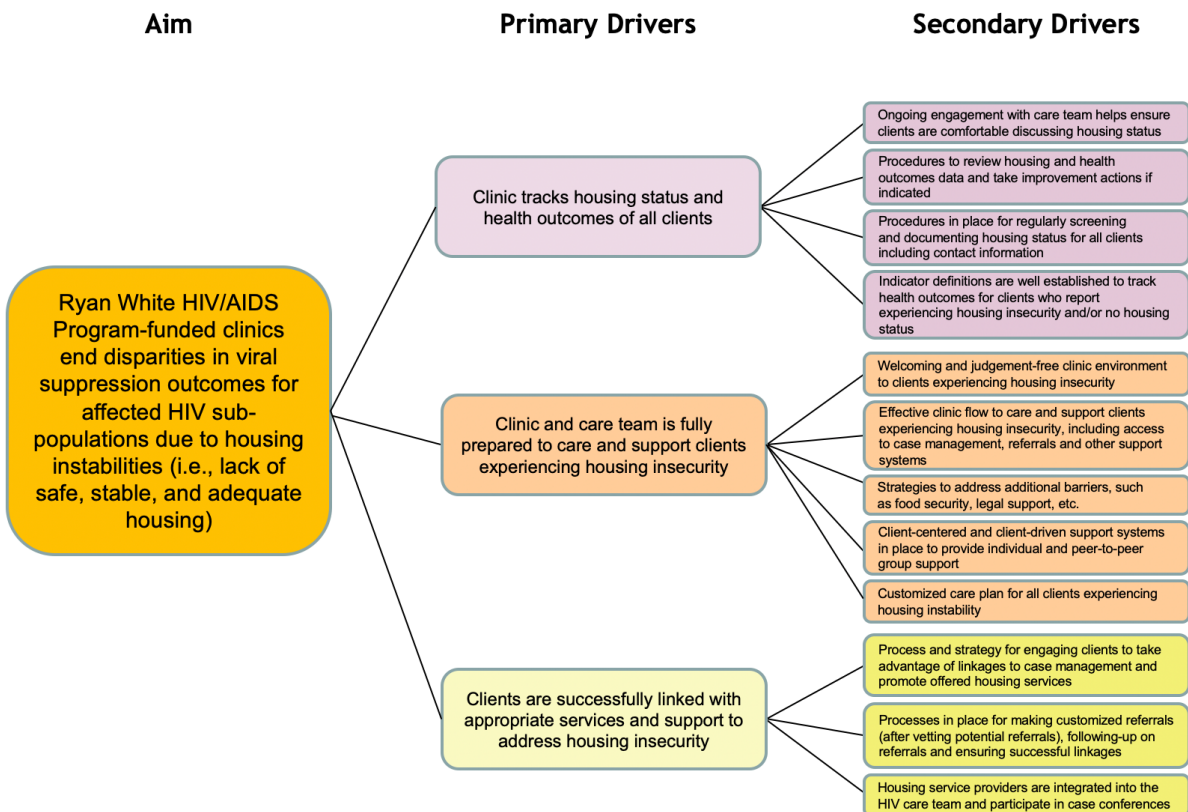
Aim

Primary Drivers

Secondary Drivers

Ryan White HIV/AIDS Program-funded clinics end disparities in viral suppression outcomes for affected HIV sub-populations due to housing instabilities (i.e., lack of safe, stable, and adequate housing)

Clinic tracks housing status and health outcomes of all clients

Ongoing engagement with care team helps ensure clients are comfortable discussing housing status

Procedures to review housing and health outcomes data and take improvement actions if indicated

Procedures in place for regularly screening and documenting housing status for all clients including contact information

Indicator definitions are well established to track health outcomes for clients who report experiencing housing insecurity and/or no housing status

Clinic and care team is fully prepared to care and support clients experiencing housing insecurity

Welcoming and judgement-free clinic environment to clients experiencing housing insecurity

Effective clinic flow to care and support clients experiencing housing insecurity, including access to case management, referrals and other support systems

Strategies to address additional barriers, such as food security, legal support, etc.

Client-centered and client-driven support systems in place to provide individual and peer-to-peer group support

Customized care plan for all clients experiencing housing instability

Clients are successfully linked with appropriate services and support to address housing insecurity

Process and strategy for engaging clients to take advantage of linkages to case management and promote offered housing services

Processes in place for making customized referrals (after vetting potential referrals), following-up on referrals and ensuring successful linkages

Housing service providers are integrated into the HIV care team and participate in case conferences